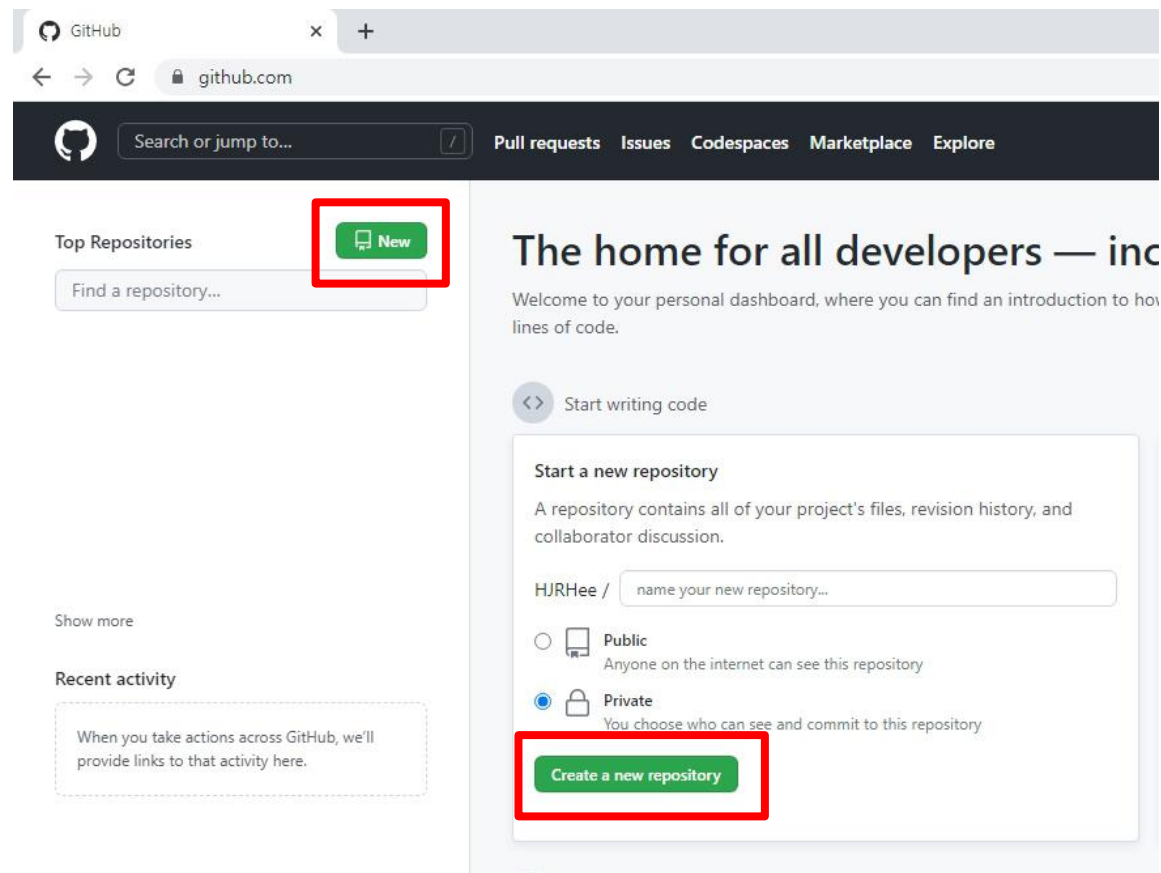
GitHub ×
+

github.com

Search or jump to... /
Pull requests Issues Codespaces Marketplace Explore

Top Repositories
New

Find a repository...

The home for all developers — inc

Welcome to your personal dashboard, where you can find an introduction to how lines of code.

Start writing code

Start a new repository

A repository contains all of your project's files, revision history, and collaborator discussion.

HJRHee / name your new repository...

Public
Anyone on the internet can see this repository

Private
You choose who can see and commit to this repository

Create a new repository

Show more

Recent activity

When you take actions across GitHub, we'll provide links to that activity here.